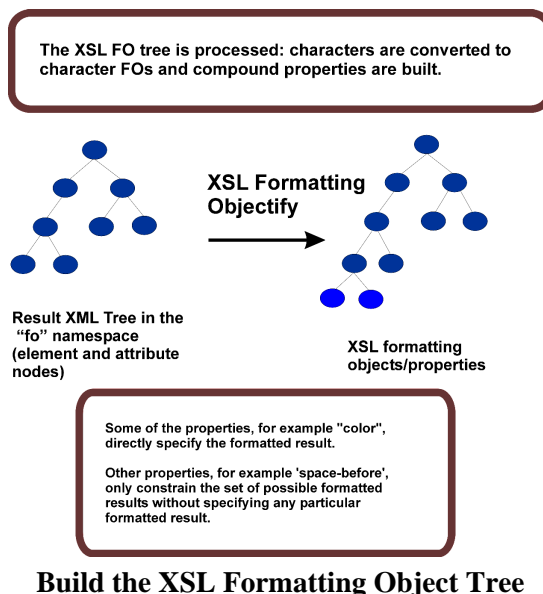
The XSL FO tree is processed: characters are converted to character FOs and compound properties are built.

XSL Formatting Objectify

Result XML Tree in the "fo" namespace (element and attribute nodes)

XSL formatting objects/properties

Some of the properties, for example "color", directly specify the formatted result.

Other properties, for example 'space-before', only constrain the set of possible formatted results without specifying any particular formatted result.

Build the XSL Formatting Object Tree